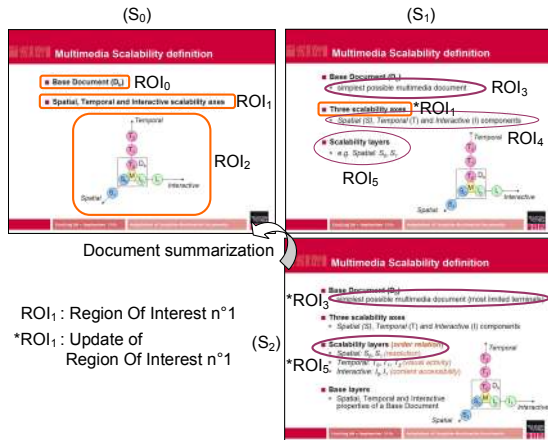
$(S_0)$

Multimedia Scalability definition

Base Document ($D_0$) ROI$_0$

Spatial, Temporal and Interactive scalability axes ROI$_1$

Temporal

ROI$_2$

Spatial

Interactive

$(S_1)$

Multimedia Scalability definition

Base Document ($D_0$)

simplest possible multimedia document ROI$_3$

Three scalability axes *ROI$_1$

Spatial (S), Temporal (T) and Interactive (I) components ROI$_4$

Temporal

Scalability layers

e.g. Spatial: $S_0$, $S_1$

ROI$_5$

Spatial

Interactive

Document summarization

$(S_2)$

Multimedia Scalability definition

Base Document ($D_0$)

*ROI$_3$ simplest possible multimedia document (most limited terminals)

Three scalability axes

Spatial (S), Temporal (T) and Interactive (I) components

Scalability layers (order relation)

*ROI$_5$ Spatial: $S_0$, $S_1$ (resolution)

Temporal: $T_0$, $T_1$, $T_2$ (visual activity)

Interactive: $I_0$, $I_1$ (content accessibility)

Temporal

Base layers

Spatial, Temporal and Interactive properties of a Base Document

Spatial

Interactive

ROI$_1$ : Region Of Interest n°1

*ROI$_1$ : Update of Region Of Interest n°1